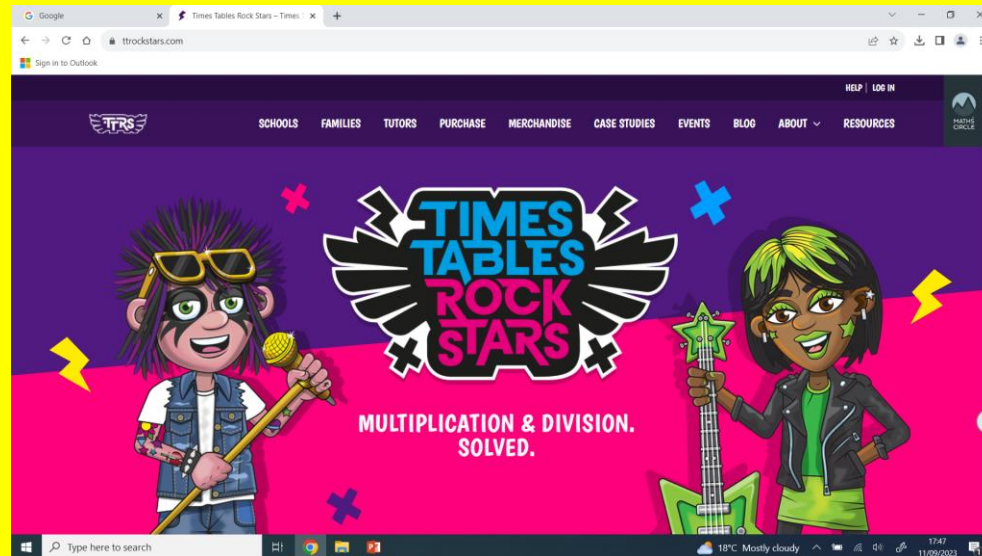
Google

Times Tables Rock Stars – Times

ttrockstars.com

Sign in to Outlook

HELP | LOG IN

TTRS

SCHOOLS FAMILIES TUTORS PURCHASE MERCHANDISE CASE STUDIES EVENTS BLOG ABOUT RESOURCES

MATHS CIRCLE

TIMES TABLES ROCK STARS

MULTIPLICATION & DIVISION. SOLVED.

Type here to search

18°C Mostly cloudy

17:47
11/09/2023